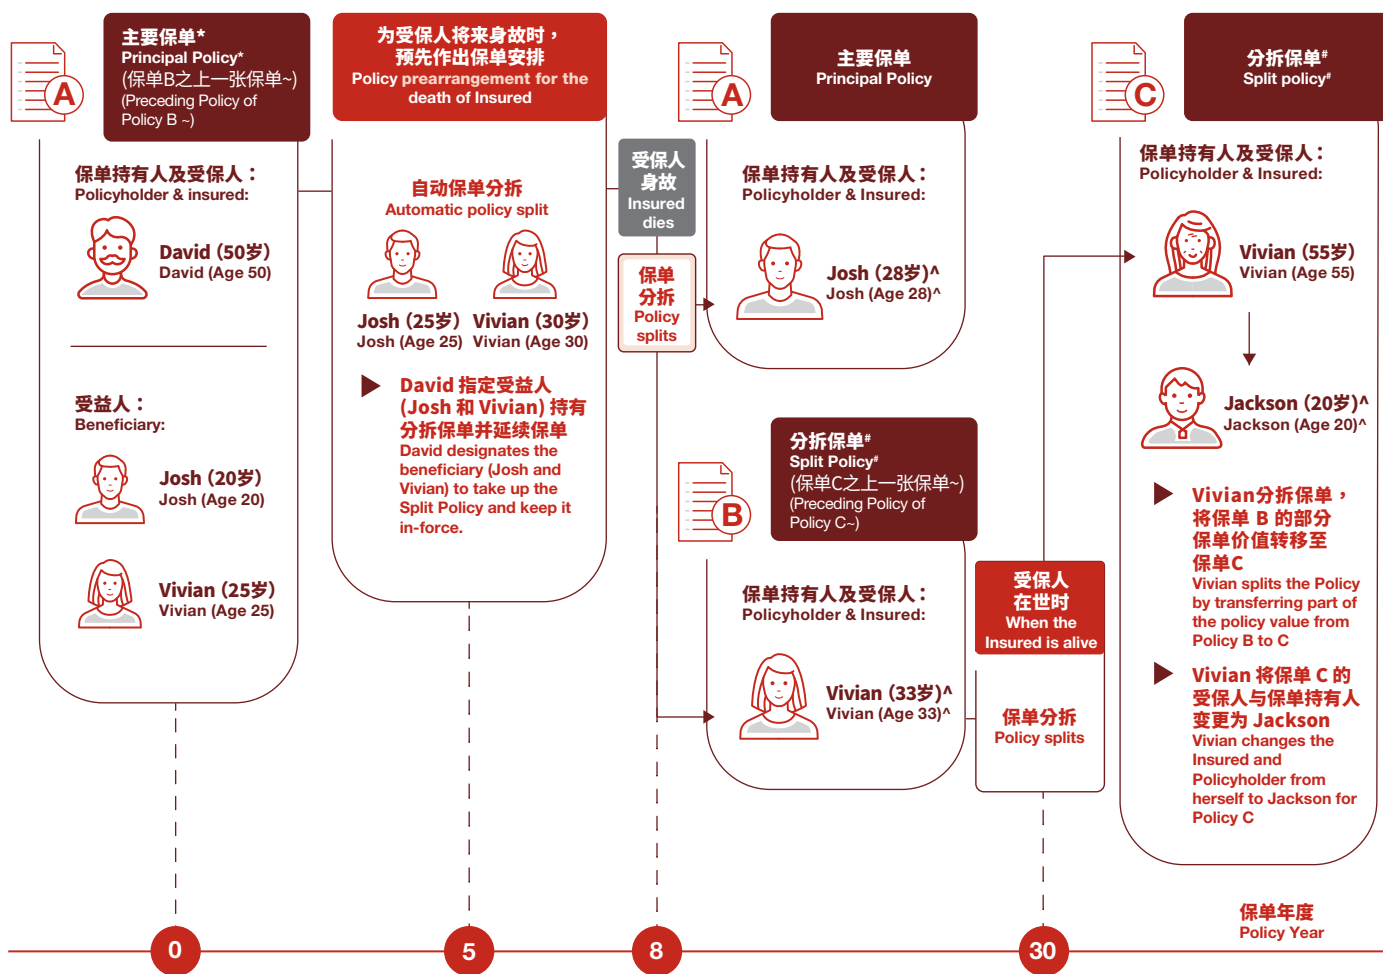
A

主要保单*
Principal Policy*
(保单B之上一张保单~)
(Preceding Policy of Policy B ~)

保单持有人及受保人：
Policyholder & insured:

David (50岁)
David (Age 50)

受益人：
Beneficiary:

Josh (20岁)
Josh (Age 20)

Vivian (25岁)
Vivian (Age 25)

为受保人将来身故时，预先作出保单安排
Policy prearrangement for the death of Insured

自动保单分析
Automatic policy split

Josh (25岁)
Josh (Age 25)

Vivian (30岁)
Vivian (Age 30)

David 指定受益人 (Josh 和 Vivian) 持有分拆保单并继续保单
David designates the beneficiary (Josh and Vivian) to take up the Split Policy and keep it in-force.

受保人身故
Insured dies

保单分拆
Policy splits

A

主要保单
Principal Policy

保单持有人及受保人：
Policyholder & Insured:

Josh (28岁)^
Josh (Age 28)^

B

分拆保单#
Split Policy#
(保单C之上一张保单~)
(Preceding Policy of Policy C~)

保单持有人及受保人：
Policyholder & Insured:

Vivian (33岁)^
Vivian (Age 33)^

受保人在世时
When the Insured is alive

保单分拆
Policy splits

C

分拆保单#
Split policy#

保单持有人及受保人：
Policyholder & Insured:

Vivian (55岁)
Vivian (Age 55)

Jackson (20岁)^
Jackson (Age 20)^

Vivian分拆保单，将保单 B 的部分保单价值转移至保单C
Vivian splits the Policy by transferring part of the policy value from Policy B to C

Vivian 将保单 C 的受保人与保单持有人变更为 Jackson
Vivian changes the Insured and Policyholder from herself to Jackson for Policy C

保单年度
Policy Year

0
5
8
30